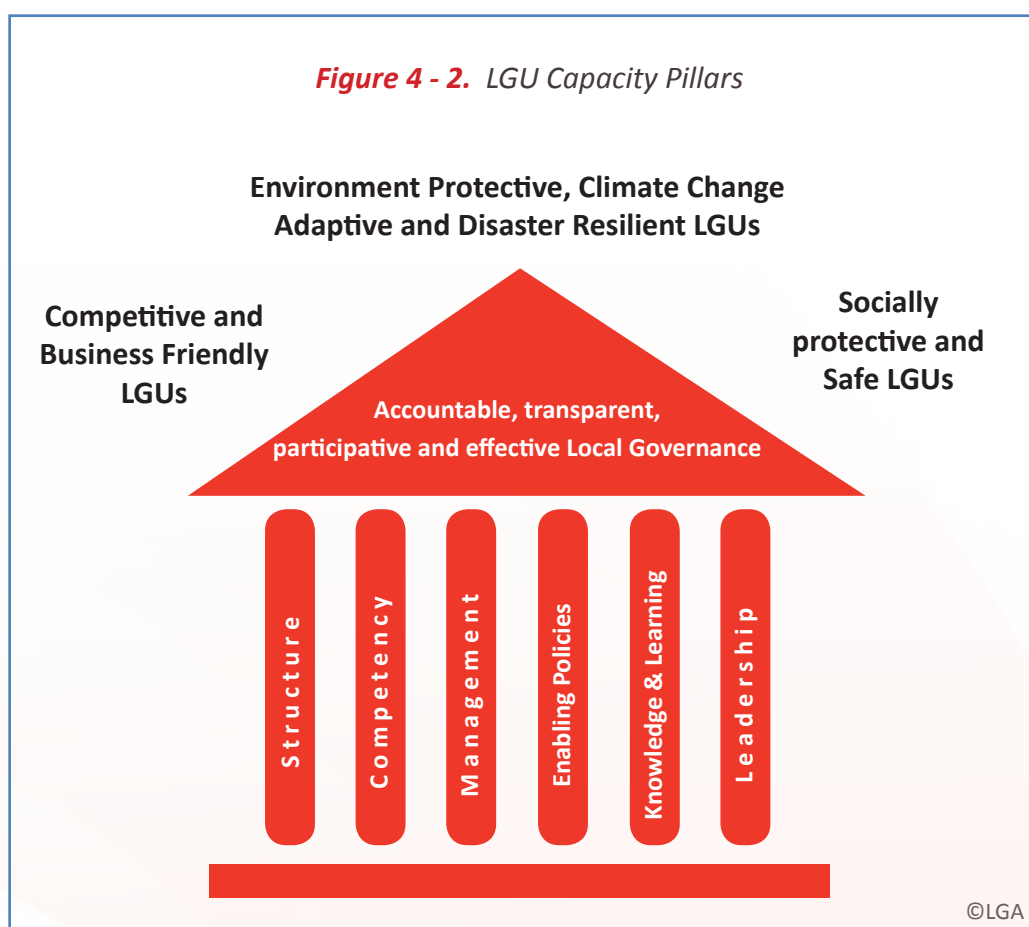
Figure 4 - 2. LGU Capacity Pillars

Environment Protective, Climate Change Adaptive and Disaster Resilient LGUs

Competitive and Business Friendly LGUs

Socially protective and Safe LGUs

Accountable, transparent, participative and effective Local Governance

Structure

Competency

Management

Enabling Policies

Knowledge & Learning

Leadership

©LGA